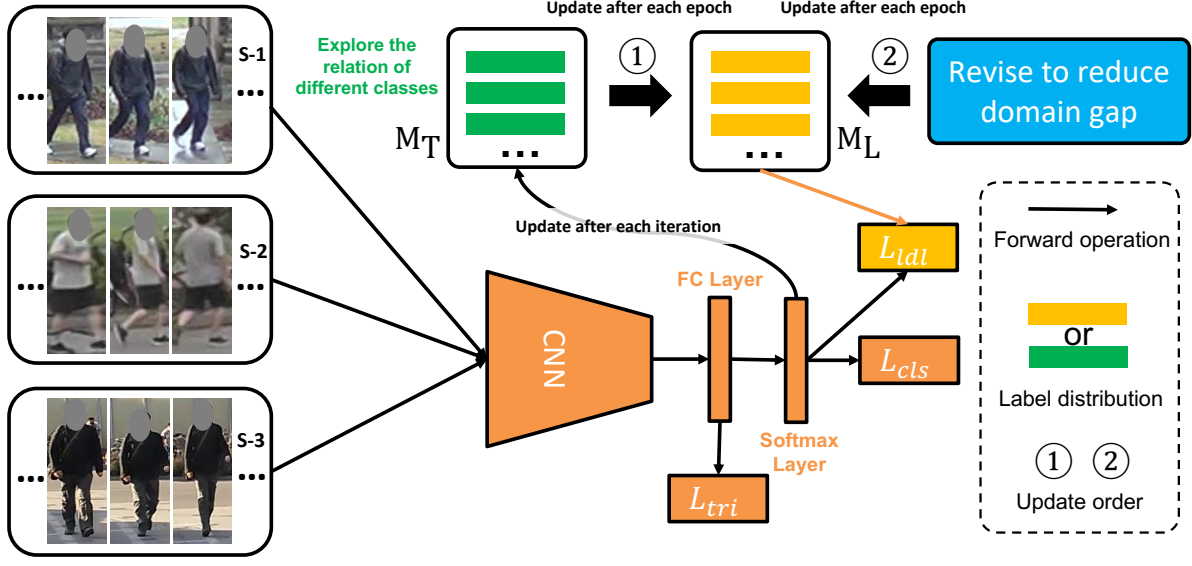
... S-1 ...

... S-2 ...

... S-3 ...

Explore the relation of different classes

$M_T$

...

Update after each epoch

①

...

$M_L$

Update after each epoch

②

Revise to reduce domain gap

Update after each iteration

$L_{ldl}$

CNN

FC Layer

Softmax Layer

$L_{cls}$

$L_{tri}$

Forward operation

or

Label distribution

① ②

Update order